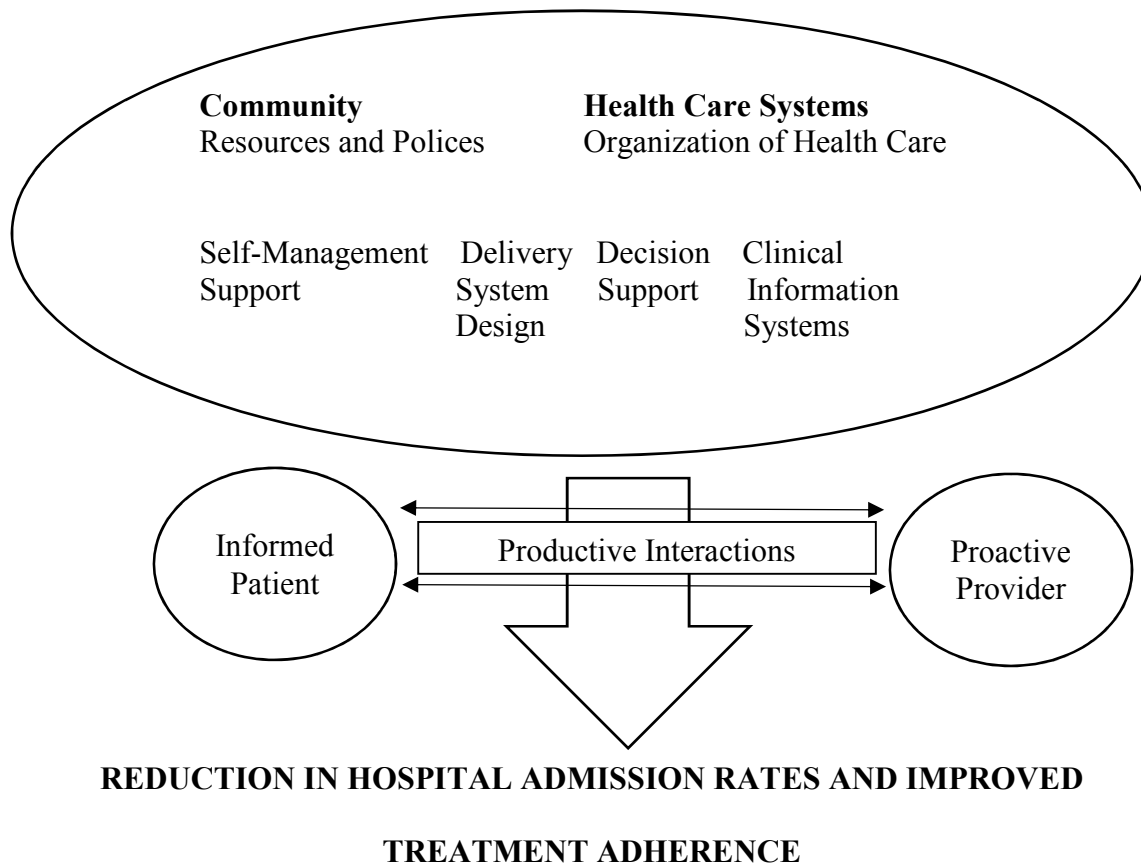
**Community**
Resources and Polices

**Health Care Systems**
Organization of Health Care

Self-Management Support

Delivery System Design

Decision Support

Clinical Information Systems

Informed Patient

Productive Interactions

Proactive Provider

**REDUCTION IN HOSPITAL ADMISSION RATES AND IMPROVED TREATMENT ADHERENCE**